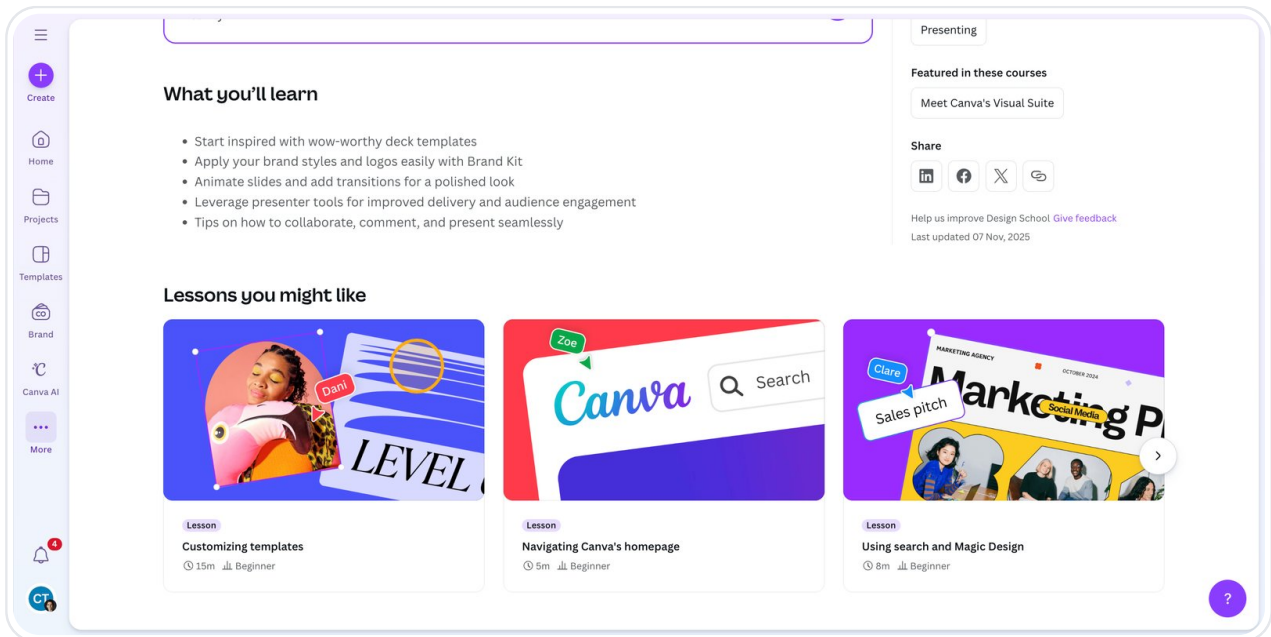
Create

Home

Projects

Templates

Brand

Canva AI

More

4

CT

What you'll learn

- Start inspired with wow-worthy deck templates
- Apply your brand styles and logos easily with Brand Kit
- Animate slides and add transitions for a polished look
- Leverage presenter tools for improved delivery and audience engagement
- Tips on how to collaborate, comment, and present seamlessly

Presenting

Featured in these courses

Meet Canva's Visual Suite

Share

Help us improve Design School Give feedback

Last updated 07 Nov, 2025

Lessons you might like

Dani

LEVEL

Lesson

Customizing templates

15m Beginner

Zoe

Canva

Search

Lesson

Navigating Canva's homepage

5m Beginner

Clare

MARKETING AGENCY

OCTOBER 2024

Marketing P

Sales pitch

Social Media

Lesson

Using search and Magic Design

8m Beginner

?